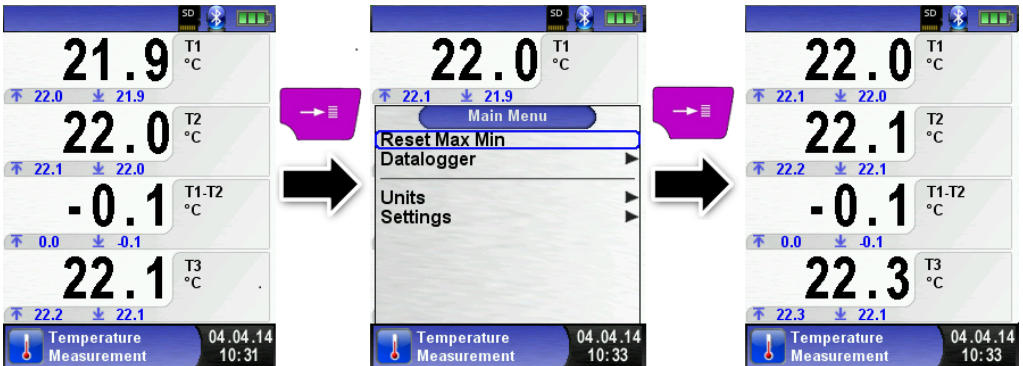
SD

21.9 T1 °C
22.0 21.9

22.0 T2 °C
22.1 22.0

-0.1 T1-T2 °C
0.0 -0.1

22.1 T3 °C
22.2 22.1

Temperature Measurement 04.04.14 10:31

SD

22.0 T1 °C
22.1 21.9

Main Menu
Reset Max Min
Datalogger
Units
Settings

Temperature Measurement 04.04.14 10:33

SD

22.0 T1 °C
22.1 22.0

22.1 T2 °C
22.2 22.1

-0.1 T1-T2 °C
0.0 -0.1

22.3 T3 °C
22.3 22.1

Temperature Measurement 04.04.14 10:33